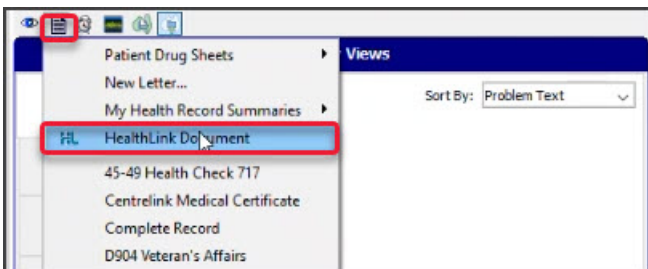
Patient Drug Sheets
New Letter...
My Health Record Summaries
HL HealthLink Document
45-49 Health Check 717
Centrelink Medical Certificate
Complete Record
D904 Veteran's Affairs

Views

Sort By: Problem Text